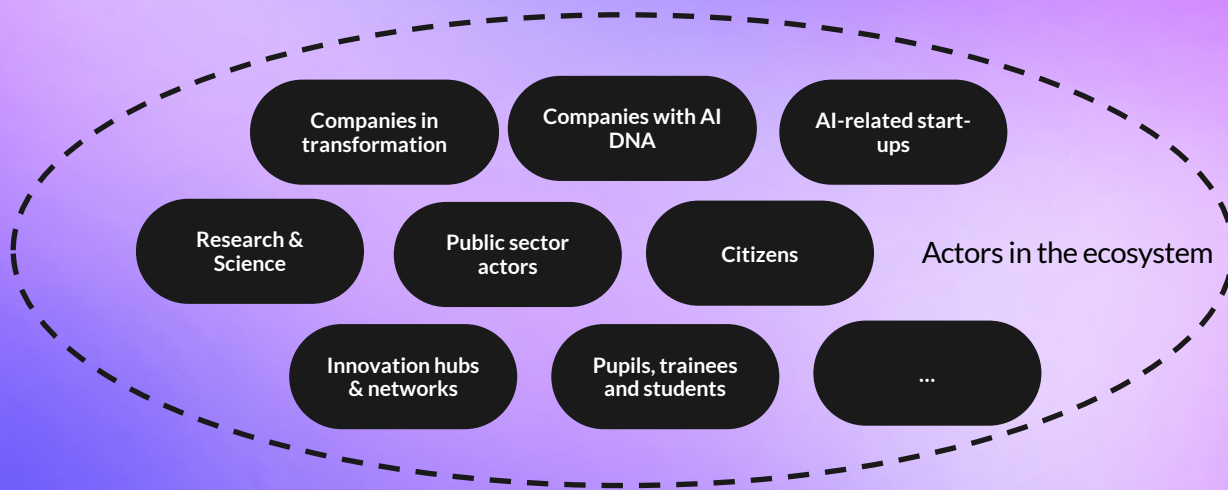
Companies in transformation

Companies with AI DNA

AI-related start-ups

Research & Science

Public sector actors

Citizens

Actors in the ecosystem

Innovation hubs & networks

Pupils, trainees and students

...